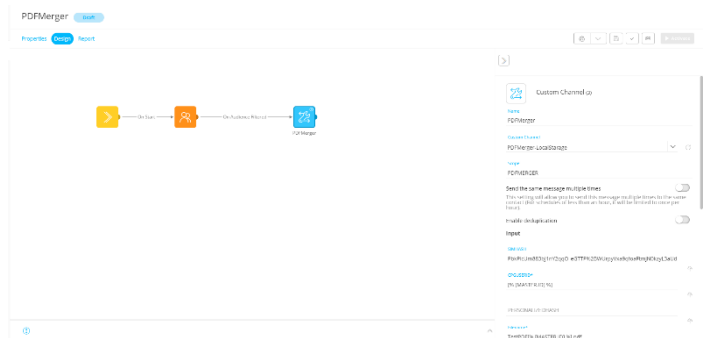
PDFMerger Draft

Properties Design Report

On Start

On Audience Filtered

PDF Merger

Custom Channel (2)

Name
PDFMerger

Custom Channel
PDFMerger LocalStorage

Target
PDFMERGER

Send the same message multiple times

This setting will allow you to send this message multiple times to the same contact (default lifetime of less than an hour, it will be limited to once per hour).

Enable deduplication

Input

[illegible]
#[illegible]

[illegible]
[% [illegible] %]

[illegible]

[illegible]
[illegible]